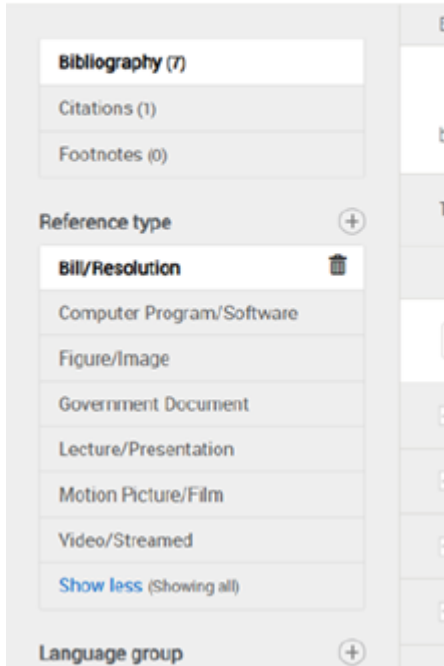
Bibliography (7)
Citations (1)
Footnotes (0)

Reference type

Bill/Resolution
Computer Program/Software
Figure/Image
Government Document
Lecture/Presentation
Motion Picture/Film
Video/Streamed
Show less (Showing all)

Language group